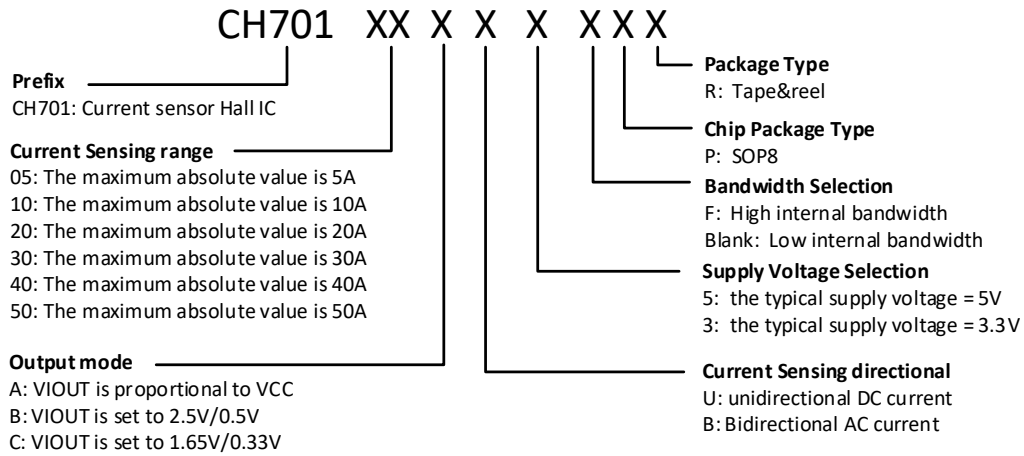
CH701 XX X X X X X X

Prefix
CH701: Current sensor Hall IC

Current Sensing range
05: The maximum absolute value is 5A
10: The maximum absolute value is 10A
20: The maximum absolute value is 20A
30: The maximum absolute value is 30A
40: The maximum absolute value is 40A
50: The maximum absolute value is 50A

Output mode
A: VIOUT is proportional to VCC
B: VIOUT is set to 2.5V/0.5V
C: VIOUT is set to 1.65V/0.33V

Package Type
R: Tape&reel

Chip Package Type
P: SOP8

Bandwidth Selection
F: High internal bandwidth
Blank: Low internal bandwidth

Supply Voltage Selection
5: the typical supply voltage = 5V
3: the typical supply voltage = 3.3V

Current Sensing directional
U: unidirectional DC current
B: Bidirectional AC current